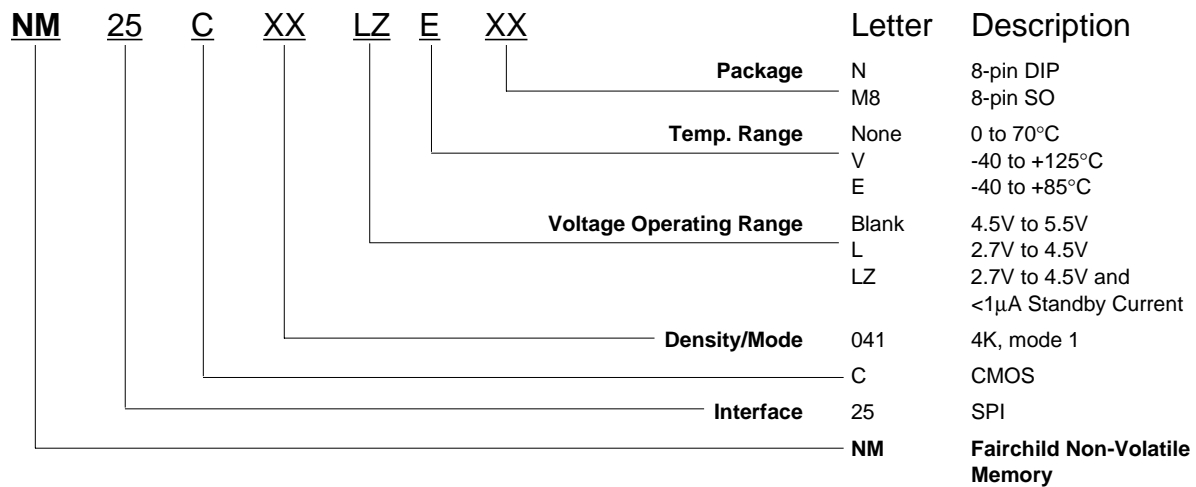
NM 25 C XX LZ E XX

| | Letter | Description |
|---|---|---|
| Package | N | 8-pin DIP |
| | M8 | 8-pin SO |
| Temp. Range | None | 0 to 70°C |
| | V | -40 to +125°C |
| | E | -40 to +85°C |
| Voltage Operating Range | Blank | 4.5V to 5.5V |
| | L | 2.7V to 4.5V |
| | LZ | 2.7V to 4.5V and <1$\mu$A Standby Current |
| Density/Mode | 041 | 4K, mode 1 |
| | C | CMOS |
| Interface | 25 | SPI |
| | NM | Fairchild Non-Volatile Memory |